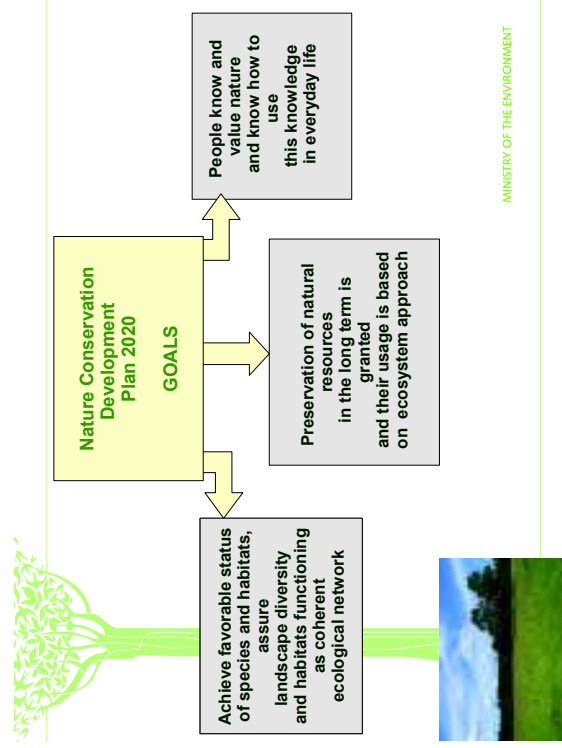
MINISTRY OF THE ENVIRONMENT

Nature Conservation Development Plan 2020

GOALS

People know and value nature and know how to use this knowledge in everyday life

Preservation of natural resources in the long term is granted and their usage is based on ecosystem approach

Achieve favorable status of species and habitats, assure landscape diversity and habitats functioning as coherent ecological network